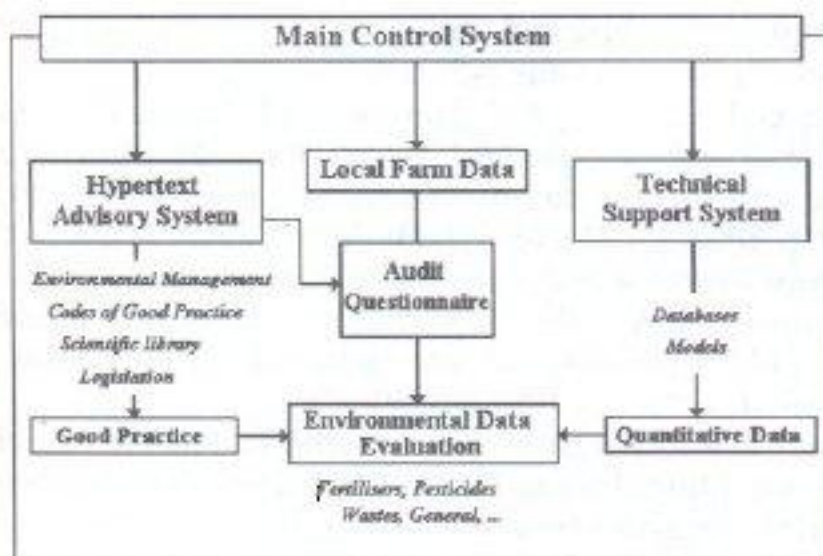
Main Control System

Hypertext Advisory System

Local Farm Data

Technical Support System

Audit Questionnaire

Environmental Management
Codes of Good Practice
Scientific library
Legislation

Databases
Models

Good Practice

Environmental Data Evaluation

Quantitative Data

Fertilisers, Pesticides
Wastes, General, ...